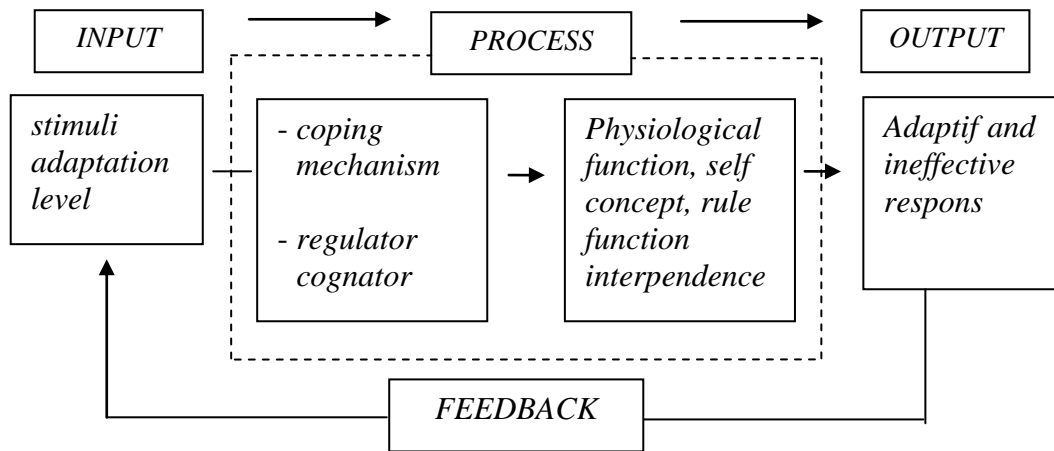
INPUT

PROCESS

OUTPUT

stimuli adaptation level

- coping mechanism

- regulator cognator

Physiological function, self concept, rule function interpendence

Adaptif and ineffective respons

FEEDBACK